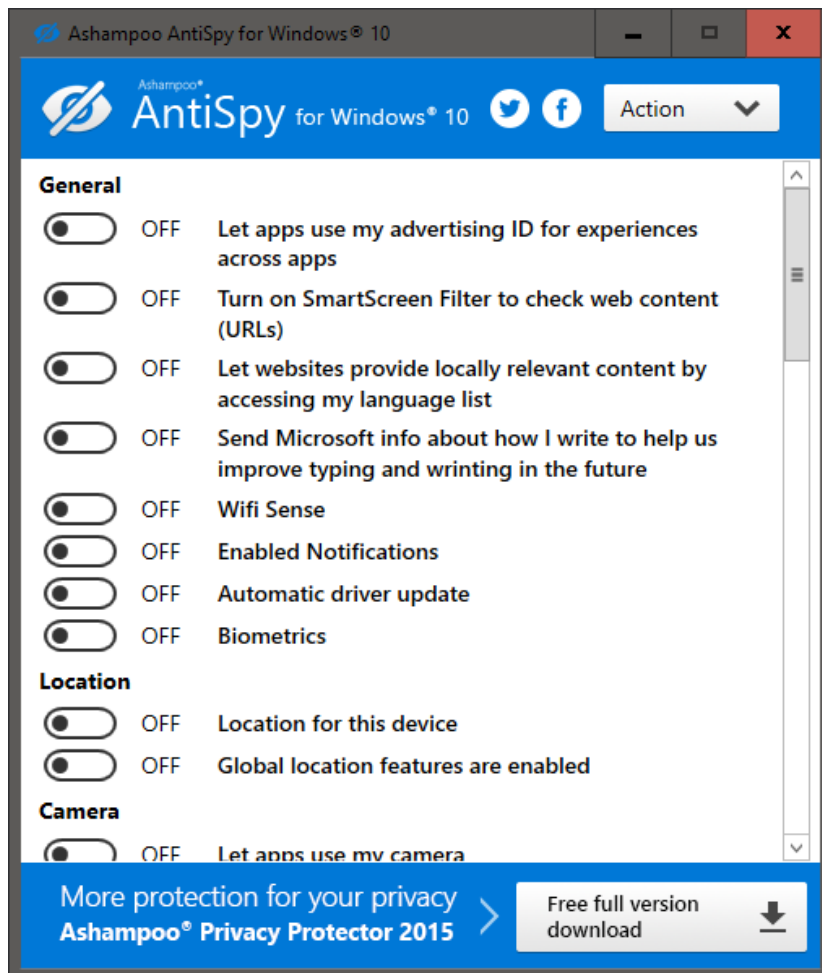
Ashampoo AntiSpy for Windows® 10

Ashampoo®
AntiSpy for Windows® 10

Action

General

OFF Let apps use my advertising ID for experiences across apps

OFF Turn on SmartScreen Filter to check web content (URLs)

OFF Let websites provide locally relevant content by accessing my language list

OFF Send Microsoft info about how I write to help us improve typing and wrinting in the future

OFF Wifi Sense

OFF Enabled Notifications

OFF Automatic driver update

OFF Biometrics

Location

OFF Location for this device

OFF Global location features are enabled

Camera

OFF Let apps use my camera

More protection for your privacy
Ashampoo® Privacy Protector 2015

Free full version download